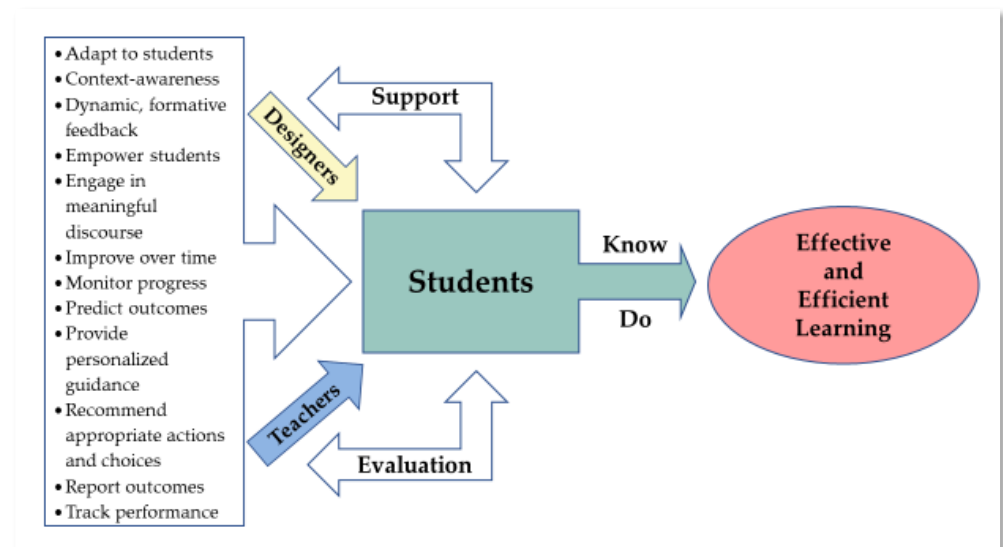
• Adapt to students
• Context-awareness
• Dynamic, formative feedback
• Empower students
• Engage in meaningful discourse
• Improve over time
• Monitor progress
• Predict outcomes
• Provide personalized guidance
• Recommend appropriate actions and choices
• Report outcomes
• Track performance

Support

Designers

Students

Know

Do

Effective and Efficient Learning

Teachers

Evaluation